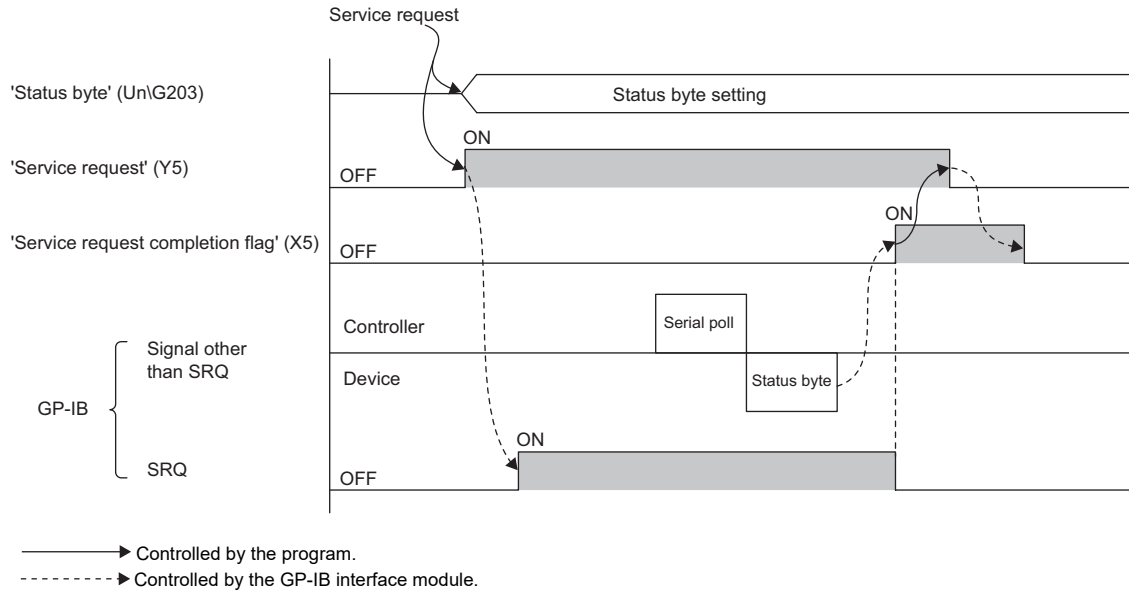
Service request

'Status byte' (Un\G203)

Status byte setting

'Service request' (Y5)

ON

OFF

'Service request completion flag' (X5)

ON

OFF

Controller

Serial poll

GP-IB

Signal other than SRQ

Device

Status byte

SRQ

ON

OFF

Controlled by the program.

Controlled by the GP-IB interface module.